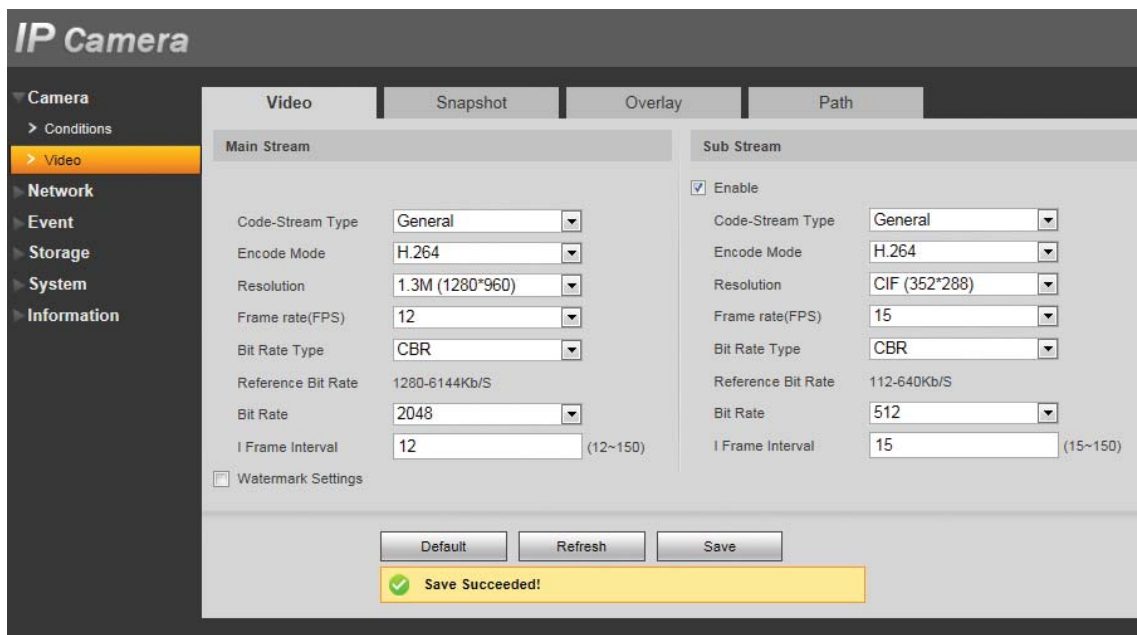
IP Camera

Camera
> Conditions
> Video
Network
Event
Storage
System
Information

Video | Snapshot | Overlay | Path

Main Stream

Code-Stream Type General
Encode Mode H.264
Resolution 1.3M (1280*960)
Frame rate(FPS) 12
Bit Rate Type CBR
Reference Bit Rate 1280-6144Kb/S
Bit Rate 2048
I Frame Interval 12 (12~150)

Watermark Settings

Sub Stream

Enable
Code-Stream Type General
Encode Mode H.264
Resolution CIF (352*288)
Frame rate(FPS) 15
Bit Rate Type CBR
Reference Bit Rate 112-640Kb/S
Bit Rate 512
I Frame Interval 15 (15~150)

Default Refresh Save

Save Succeeded!